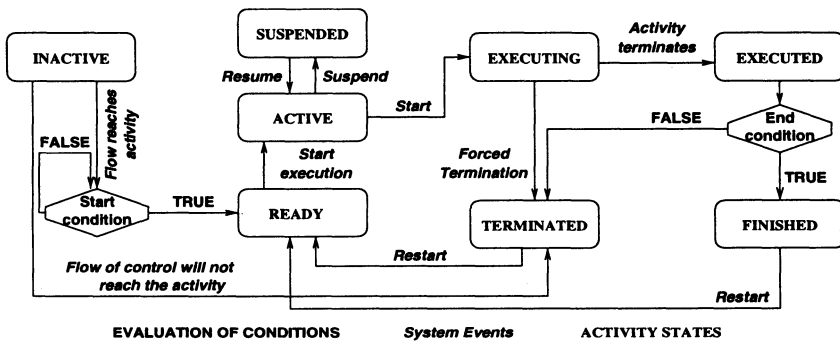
INACTIVE

SUSPENDED

Resume

Suspend

ACTIVE

Start

EXECUTING

Activity terminates

EXECUTED

Flow reaches activity

FALSE

Start execution

FALSE

End condition

Start condition

TRUE

READY

Forced Termination

TERMINATED

TRUE

FINISHED

Restart

Flow of control will not reach the activity

Restart

EVALUATION OF CONDITIONS

System Events

ACTIVITY STATES